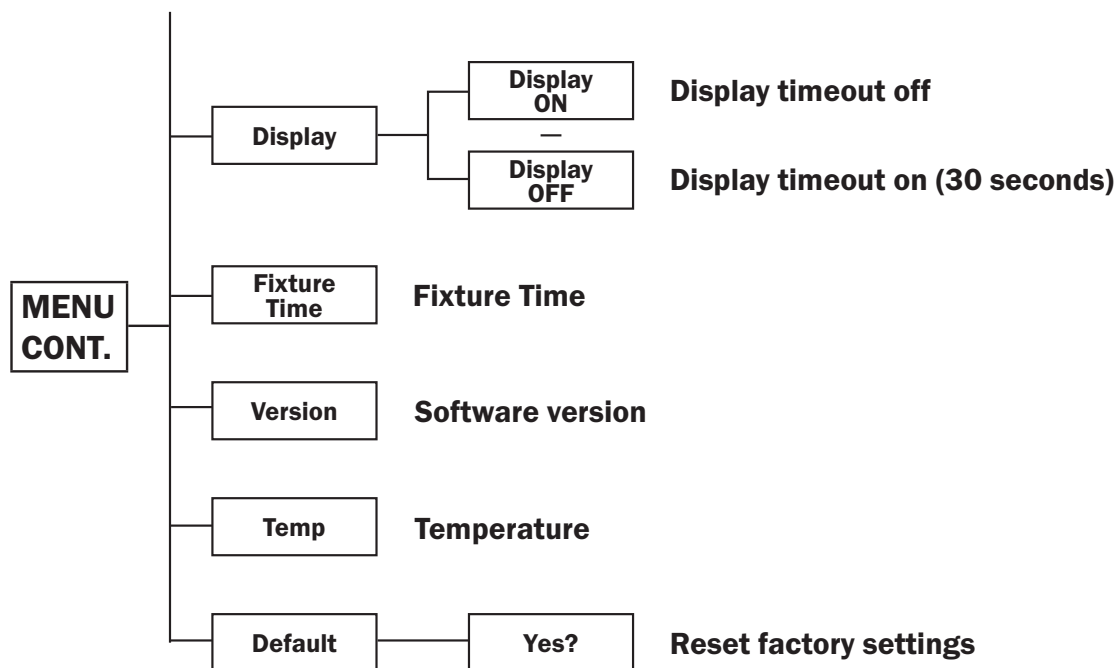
MENU CONT.

Display

Display ON

Display timeout off

—

Display OFF

Display timeout on (30 seconds)

Fixture Time

Fixture Time

Version

Software version

Temp

Temperature

Default

Yes?

Reset factory settings